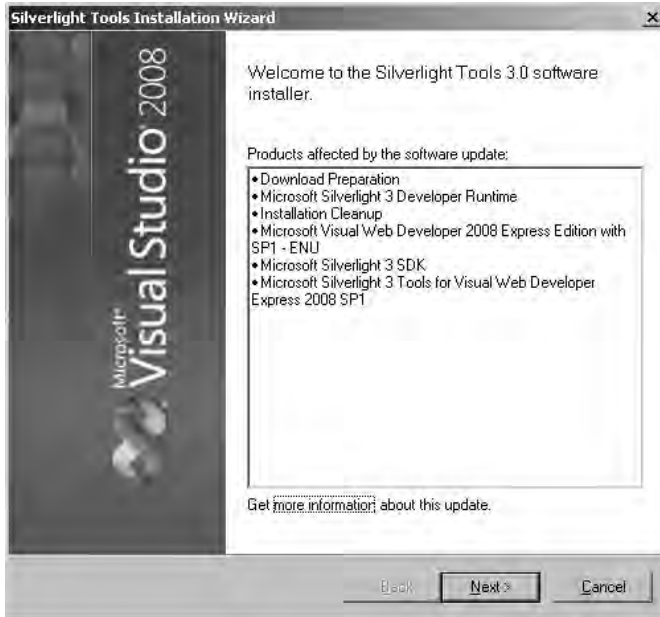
Silverlight Tools Installation Wizard

×

Microsoft Visual Studio 2008

Welcome to the Silverlight Tools 3.0 software installer.

Products affected by the software update:

• Download Preparation
• Microsoft Silverlight 3 Developer Runtime
• Installation Cleanup
• Microsoft Visual Web Developer 2008 Express Edition with SP1 - ENU
• Microsoft Silverlight 3 SDK
• Microsoft Silverlight 3 Tools for Visual Web Developer Express 2008 SP1

Get more information about this update.

< Back

Next >

Cancel